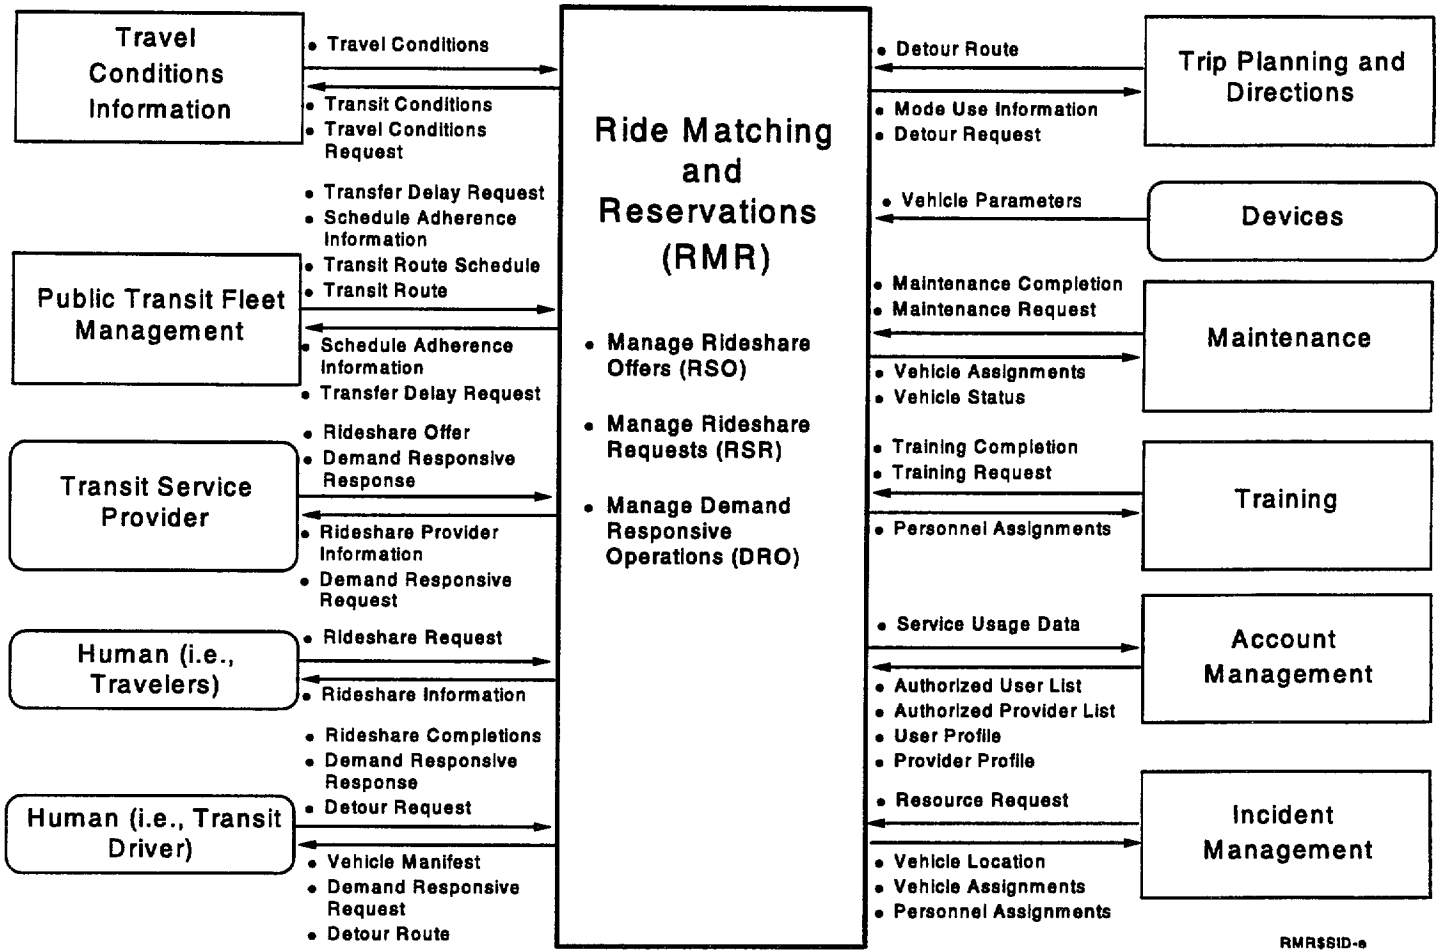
Travel Conditions Information

• Travel Conditions

• Transit Conditions
• Travel Conditions Request

• Transfer Delay Request
• Schedule Adherence Information
• Transit Route Schedule
• Transit Route

Public Transit Fleet Management

• Schedule Adherence Information
• Transfer Delay Request

• Rideshare Offer
• Demand Responsive Response

Transit Service Provider

• Rideshare Provider Information
• Demand Responsive Request

• Rideshare Request

Human (i.e., Travelers)

• Rideshare Information

• Rideshare Completions
• Demand Responsive Response
• Detour Request

Human (i.e., Transit Driver)

• Vehicle Manifest
• Demand Responsive Request
• Detour Route

Ride Matching and Reservations (RMR)

• Manage Rideshare Offers (RSO)

• Manage Rideshare Requests (RSR)

• Manage Demand Responsive Operations (DRO)

• Detour Route

Trip Planning and Directions

• Mode Use Information
• Detour Request

• Vehicle Parameters

Devices

• Maintenance Completion
• Maintenance Request

Maintenance

• Vehicle Assignments
• Vehicle Status

• Training Completion
• Training Request

Training

• Personnel Assignments

• Service Usage Data

Account Management

• Authorized User List
• Authorized Provider List
• User Profile
• Provider Profile

• Resource Request

Incident Management

• Vehicle Location
• Vehicle Assignments
• Personnel Assignments

RMRSSID-e